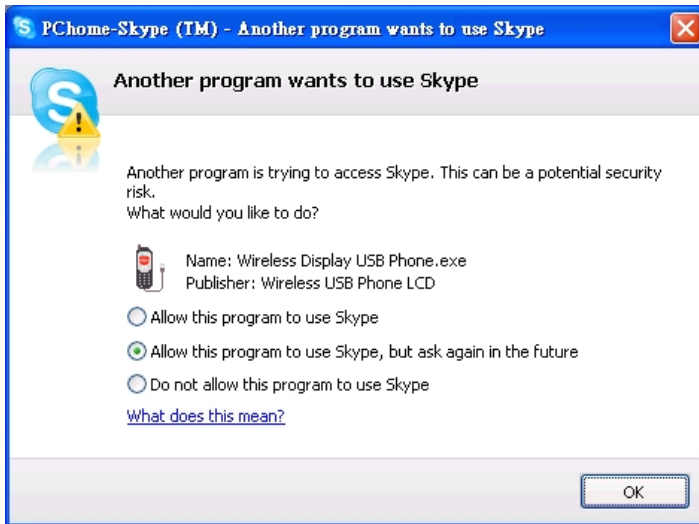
PChome-Skype (TM) - Another program wants to use Skype

Another program wants to use Skype

Another program is trying to access Skype. This can be a potential security risk.
What would you like to do?

Name: Wireless Display USB Phone.exe
Publisher: Wireless USB Phone LCD

Allow this program to use Skype

Allow this program to use Skype, but ask again in the future

Do not allow this program to use Skype

What does this mean?

OK